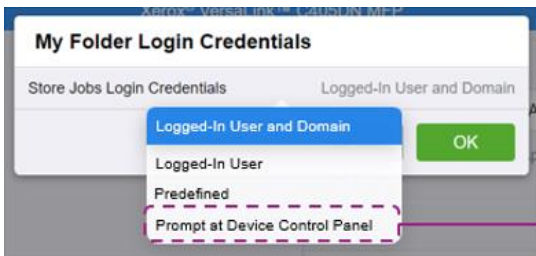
Xerox® VersaLink™ C405DN MFP

My Folder Login Credentials

Store Jobs Login Credentials

Logged-In User and Domain

Logged-In User and Domain

OK

Logged-In User

Predefined

Prompt at Device Control Panel